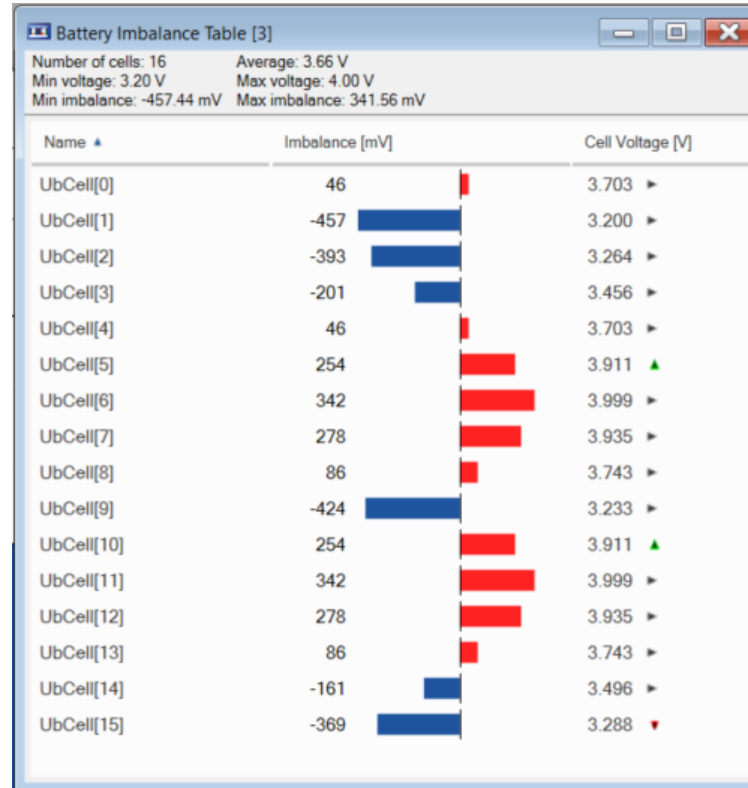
Battery Imbalance Table [3]

Number of cells: 16
Min voltage: 3.20 V
Min imbalance: -457.44 mV

Average: 3.66 V
Max voltage: 4.00 V
Max imbalance: 341.56 mV

| Name | Imbalance [mV] | Cell Voltage [V] |
|---|---|---|
| UbCell[0] | 46 | 3.703 |
| UbCell[1] | -457 | 3.200 |
| UbCell[2] | -393 | 3.264 |
| UbCell[3] | -201 | 3.456 |
| UbCell[4] | 46 | 3.703 |
| UbCell[5] | 254 | 3.911 |
| UbCell[6] | 342 | 3.999 |
| UbCell[7] | 278 | 3.935 |
| UbCell[8] | 86 | 3.743 |
| UbCell[9] | -424 | 3.233 |
| UbCell[10] | 254 | 3.911 |
| UbCell[11] | 342 | 3.999 |
| UbCell[12] | 278 | 3.935 |
| UbCell[13] | 86 | 3.743 |
| UbCell[14] | -161 | 3.496 |
| UbCell[15] | -369 | 3.288 |